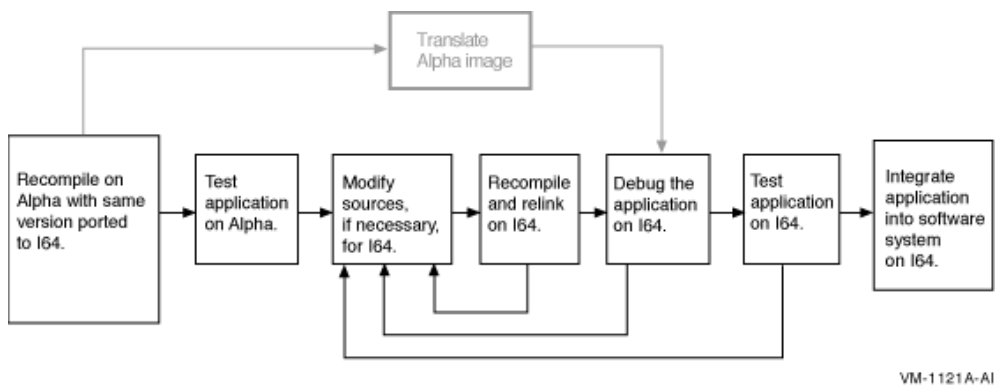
Translate Alpha image

Recompile on Alpha with same version ported to I64.

Test application on Alpha.

Modify sources, if necessary, for I64.

Recompile and relink on I64.

Debug the application on I64.

Test application on I64.

Integrate application into software system on I64.

VM-1121A-AI